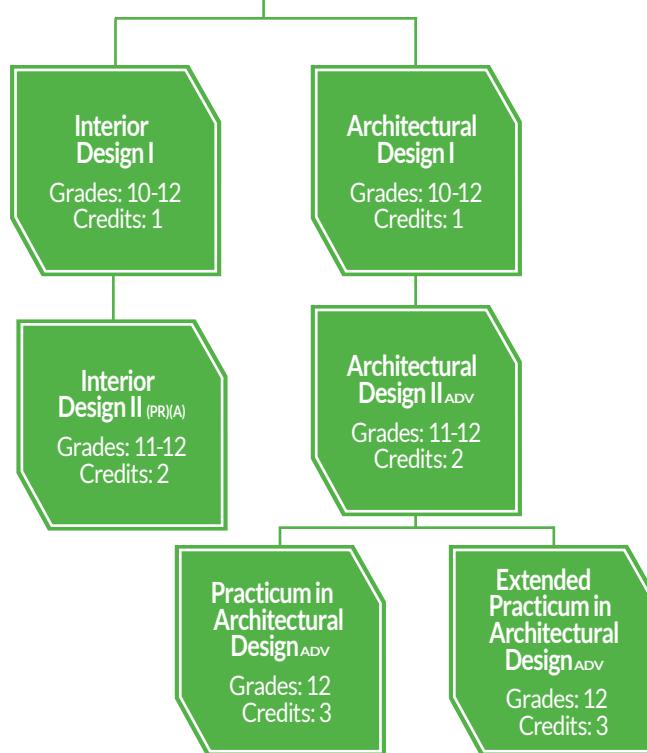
Interior Design I
Grades: 10-12
Credits: 1

Architectural Design I
Grades: 10-12
Credits: 1

Interior Design II (PR)(A)
Grades: 11-12
Credits: 2

Architectural Design II ADV
Grades: 11-12
Credits: 2

Practicum in Architectural Design ADV
Grades: 12
Credits: 3

Extended Practicum in Architectural Design ADV
Grades: 12
Credits: 3